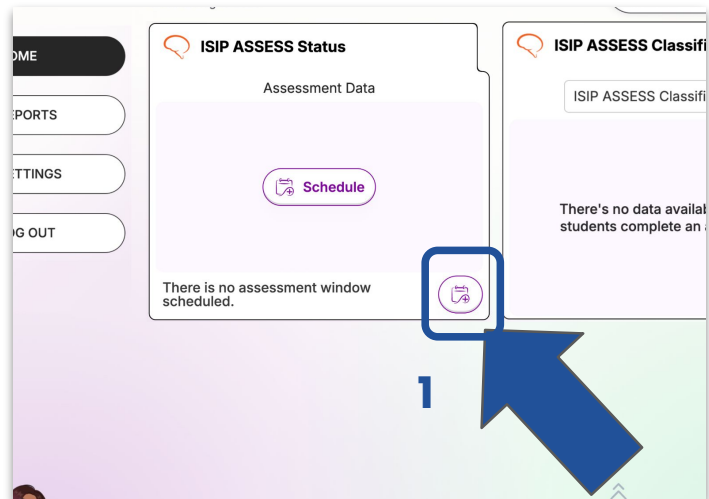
OME

EPORTS

TTINGS

G OUT

ISIP ASSESS Status

Assessment Data

Schedule

There is no assessment window scheduled.

ISIP ASSESS Classifi

ISIP ASSESS Classifi

There's no data availal students complete an

1